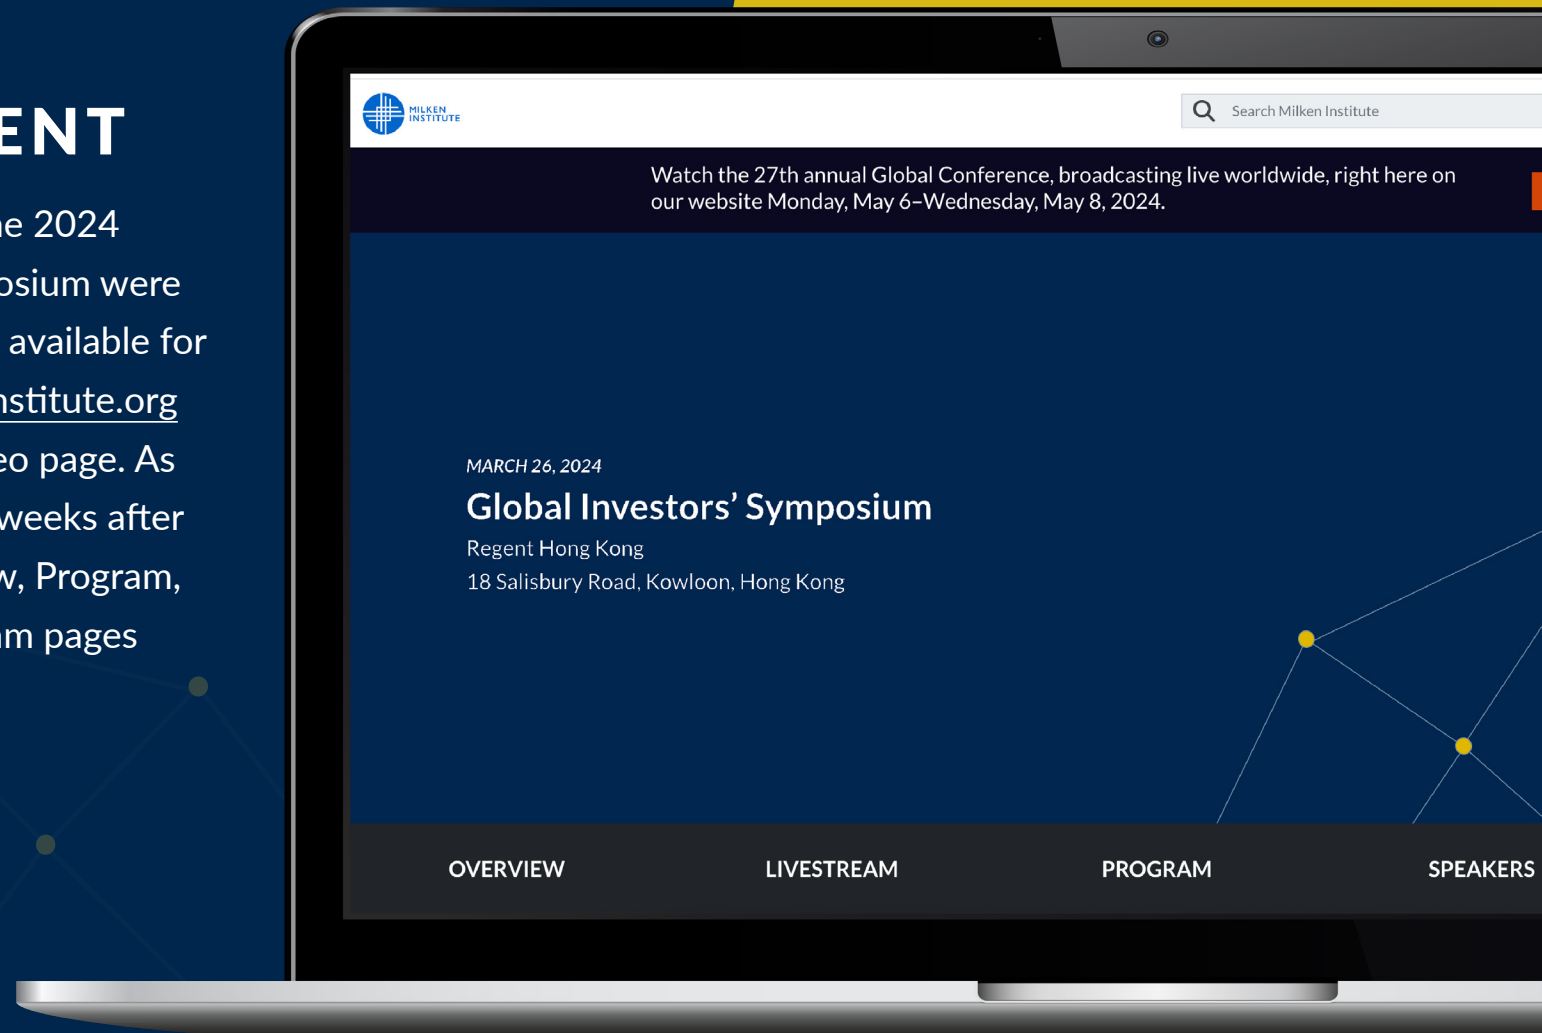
ENT

ne 2024 osium were available for nstitute.org eo page. As weeks after w, Program, m pages

MILKEN INSTITUTE

Search Milken Institute

Watch the 27th annual Global Conference, broadcasting live worldwide, right here on our website Monday, May 6–Wednesday, May 8, 2024.

MARCH 26, 2024

Global Investors' Symposium

Regent Hong Kong

18 Salisbury Road, Kowloon, Hong Kong

OVERVIEW

LIVESTREAM

PROGRAM

SPEAKERS